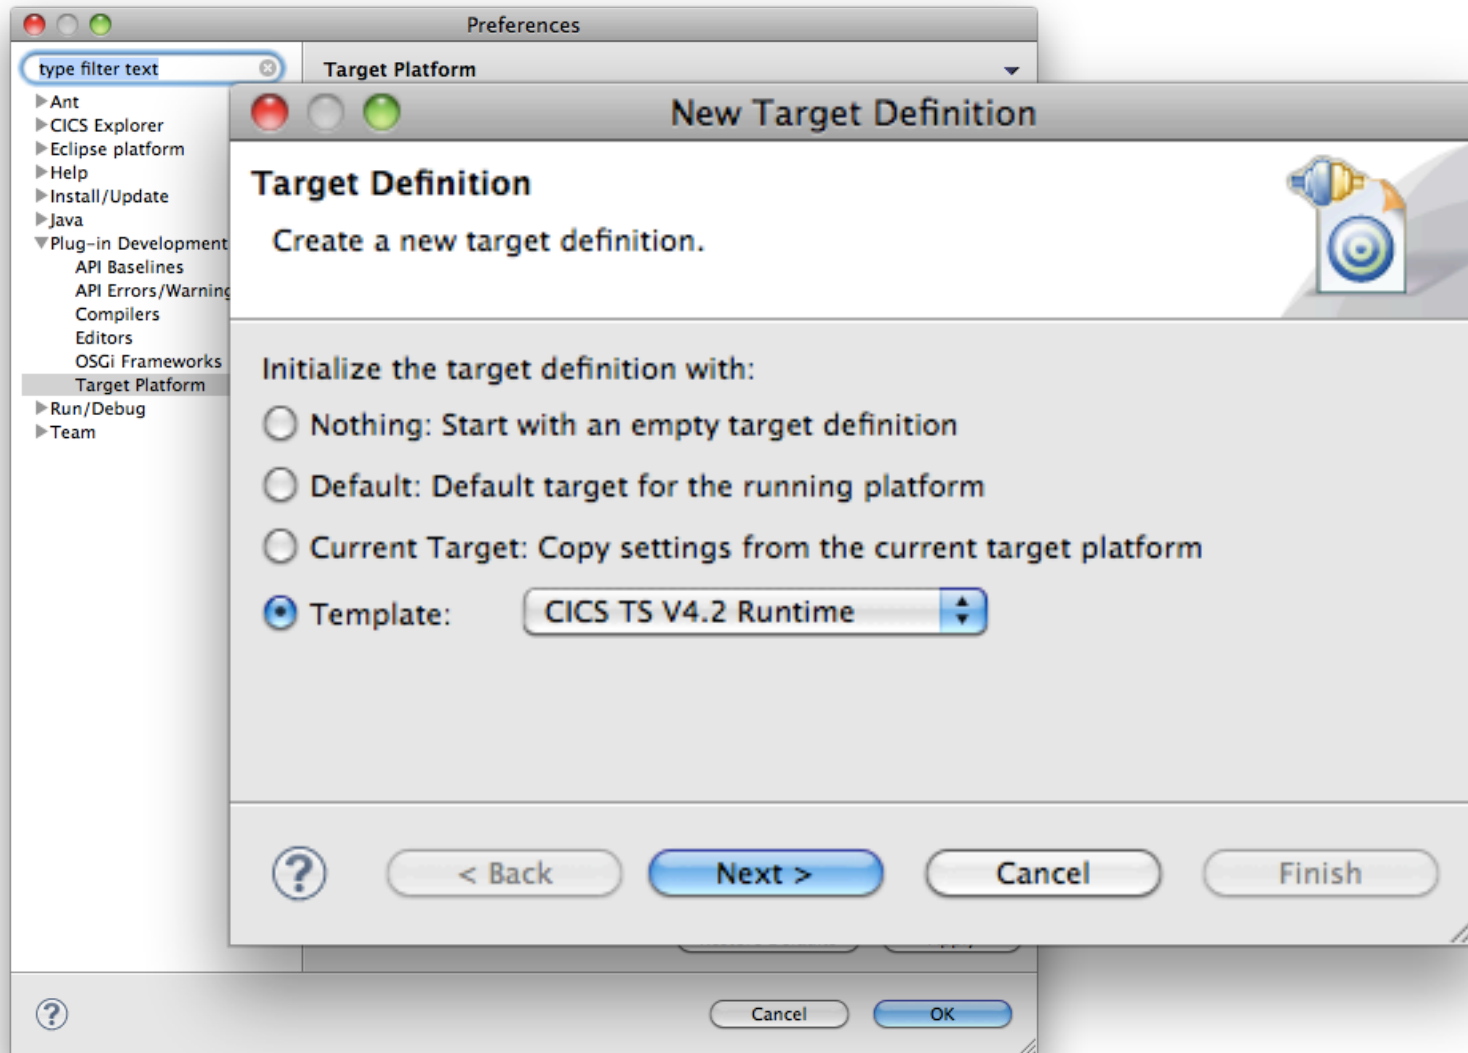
Preferences

type filter text

Ant
CICS Explorer
Eclipse platform
Help
Install/Update
Java
Plug-in Development
API Baselines
API Errors/Warning
Compilers
Editors
OSGi Frameworks
Target Platform
Run/Debug
Team

Target Platform

New Target Definition

Target Definition

Create a new target definition.

Initialize the target definition with:

Nothing: Start with an empty target definition

Default: Default target for the running platform

Current Target: Copy settings from the current target platform

Template: CICS TS V4.2 Runtime

< Back

Next >

Cancel

Finish

Cancel

OK